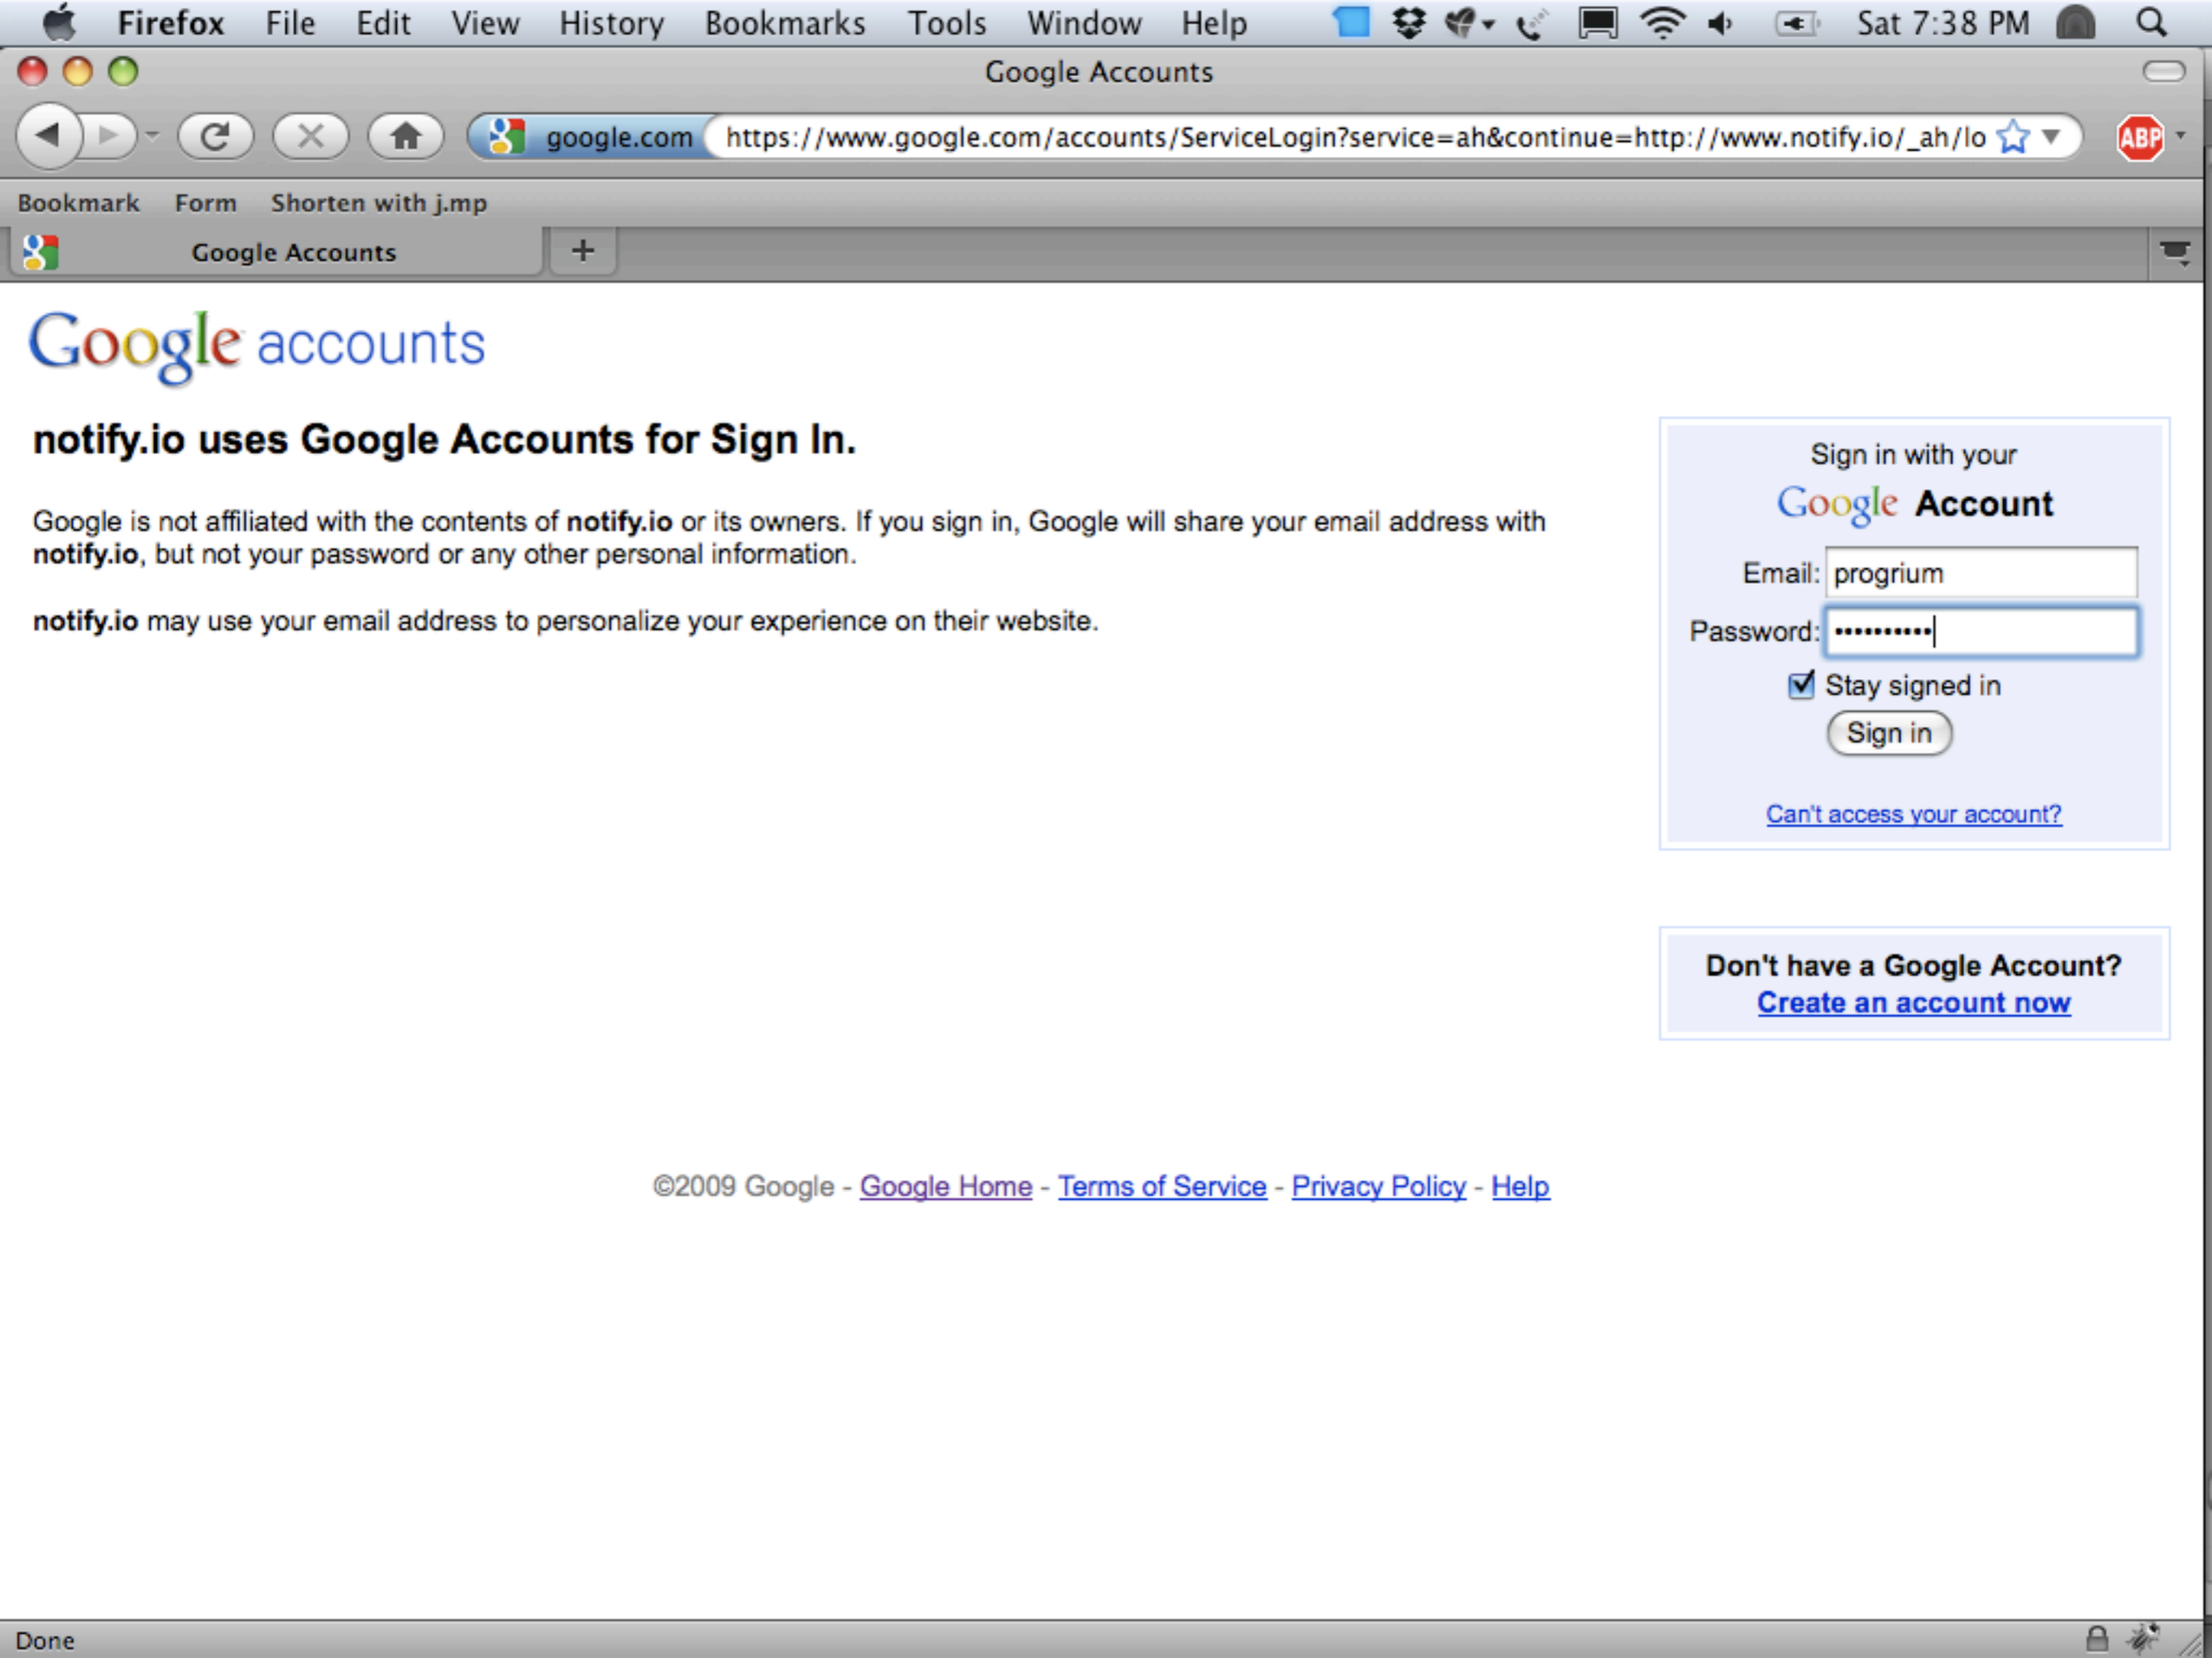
Firefox File Edit View History Bookmarks Tools Window Help Sat 7:38 PM

Google Accounts

google.com https://www.google.com/accounts/ServiceLogin?service=ah&continue=http://www.notify.io/_ah/lo

ABP

Bookmark Form Shorten with j.mp

Google Accounts

+

Google accounts

notify.io uses Google Accounts for Sign In.

Google is not affiliated with the contents of **notify.io** or its owners. If you sign in, Google will share your email address with **notify.io**, but not your password or any other personal information.

**notify.io** may use your email address to personalize your experience on their website.

Sign in with your
Google Account

Email: progrium

Password: ••••••••••

Stay signed in

Sign in

Can't access your account?

Don't have a Google Account?
Create an account now

©2009 Google - Google Home - Terms of Service - Privacy Policy - Help

Done